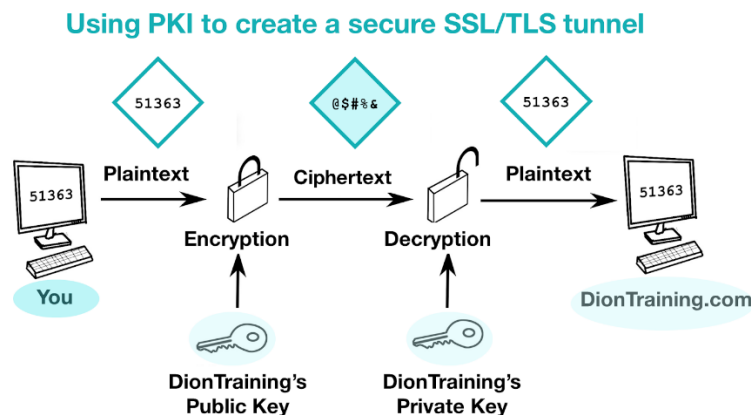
Using PKI to create a secure SSL/TLS tunnel

51363

@$#%&

51363

51363

Plaintext

Ciphertext

Plaintext

51363

Encryption

Decryption

You

DionTraining.com

DionTraining's Public Key

DionTraining's Private Key